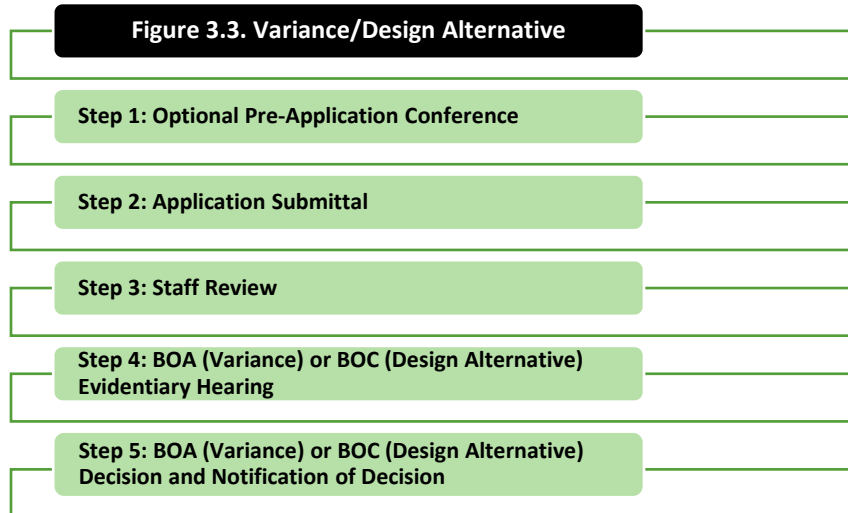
Figure 3.3. Variance/Design Alternative

Step 1: Optional Pre-Application Conference

Step 2: Application Submittal

Step 3: Staff Review

Step 4: BOA (Variance) or BOC (Design Alternative) Evidentiary Hearing

Step 5: BOA (Variance) or BOC (Design Alternative) Decision and Notification of Decision